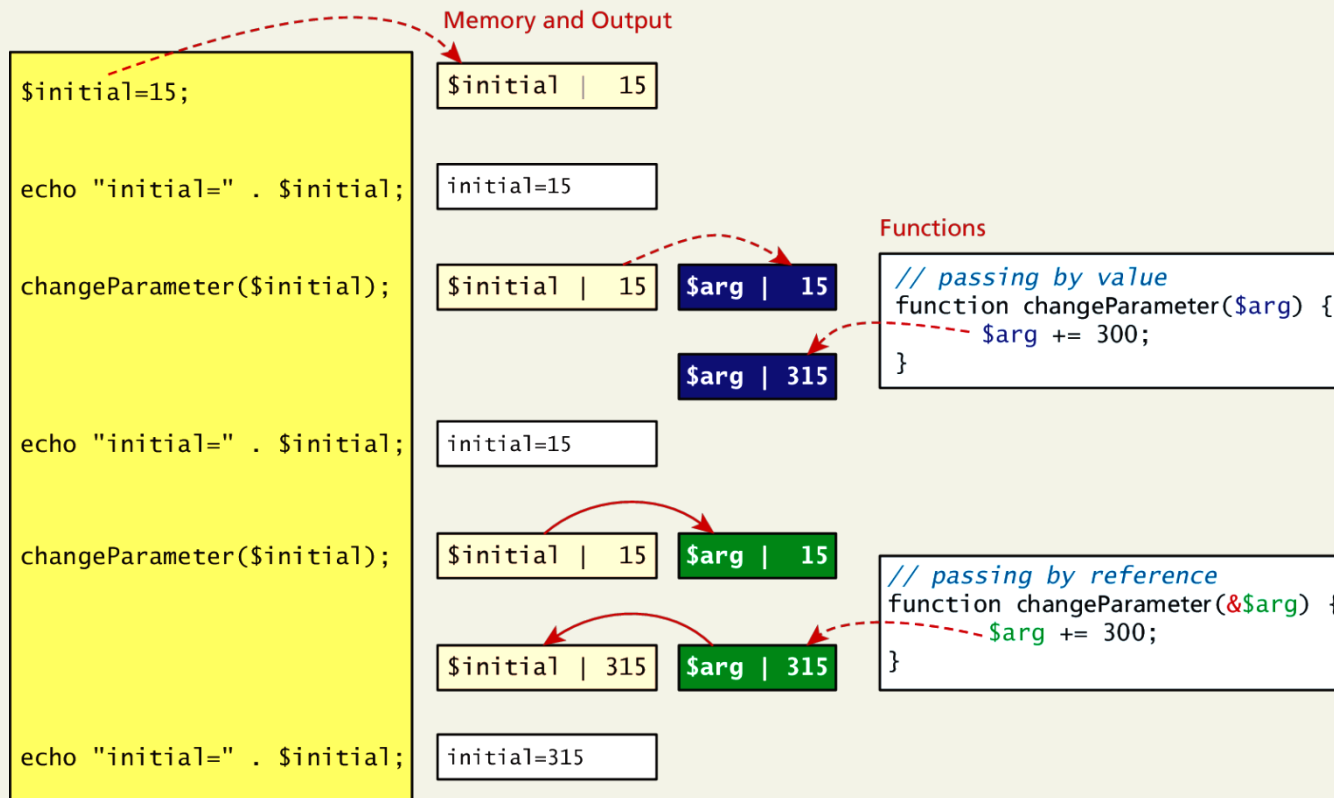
Memory and Output

$initial=15;

$initial | 15

echo "initial=" . $initial;

initial=15

Functions

changeParameter($initial);

$initial | 15

$arg | 15

// passing by value
function changeParameter($arg) {
$arg += 300;
}

$arg | 315

echo "initial=" . $initial;

initial=15

changeParameter($initial);

$initial | 15

$arg | 15

// passing by reference
function changeParameter(&$arg) {
$arg += 300;
}

$initial | 315

$arg | 315

echo "initial=" . $initial;

initial=315